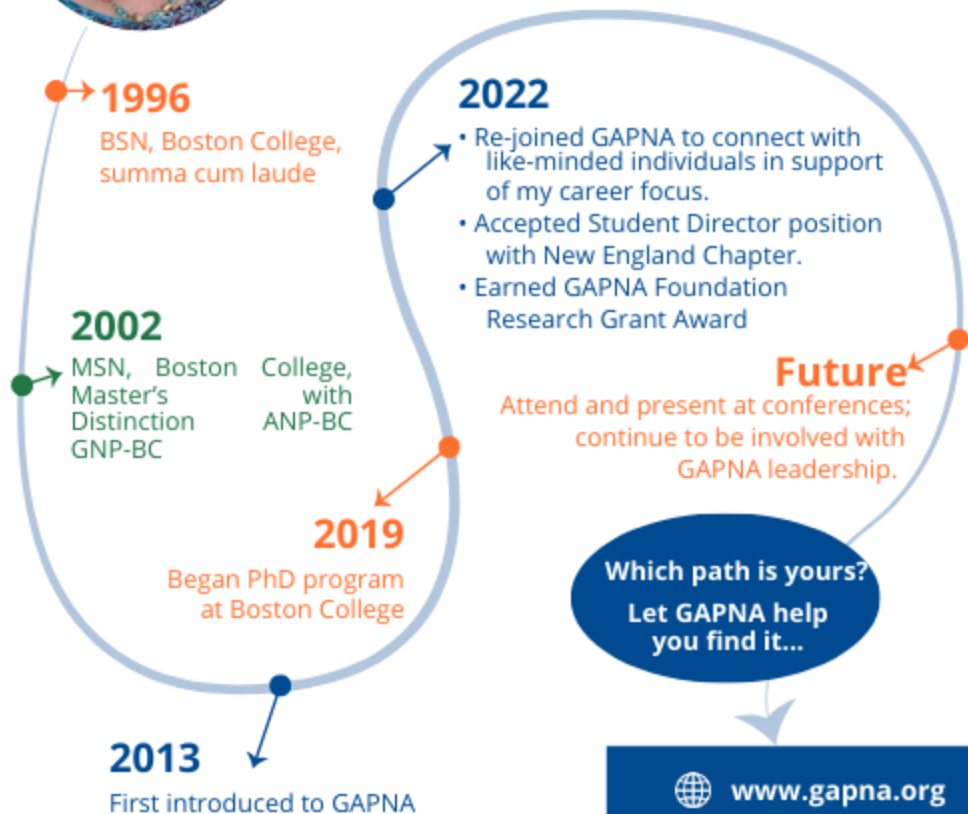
1996
BSN, Boston College, summa cum laude

2022
• Re-joined GAPNA to connect with like-minded individuals in support of my career focus.
• Accepted Student Director position with New England Chapter.
• Earned GAPNA Foundation Research Grant Award

2002
MSN, Boston College, Master's Distinction with ANP-BC GNP-BC

Future
Attend and present at conferences; continue to be involved with GAPNA leadership.

2019
Began PhD program at Boston College

Which path is yours?
Let GAPNA help you find it...

2013
First introduced to GAPNA

www.gapna.org